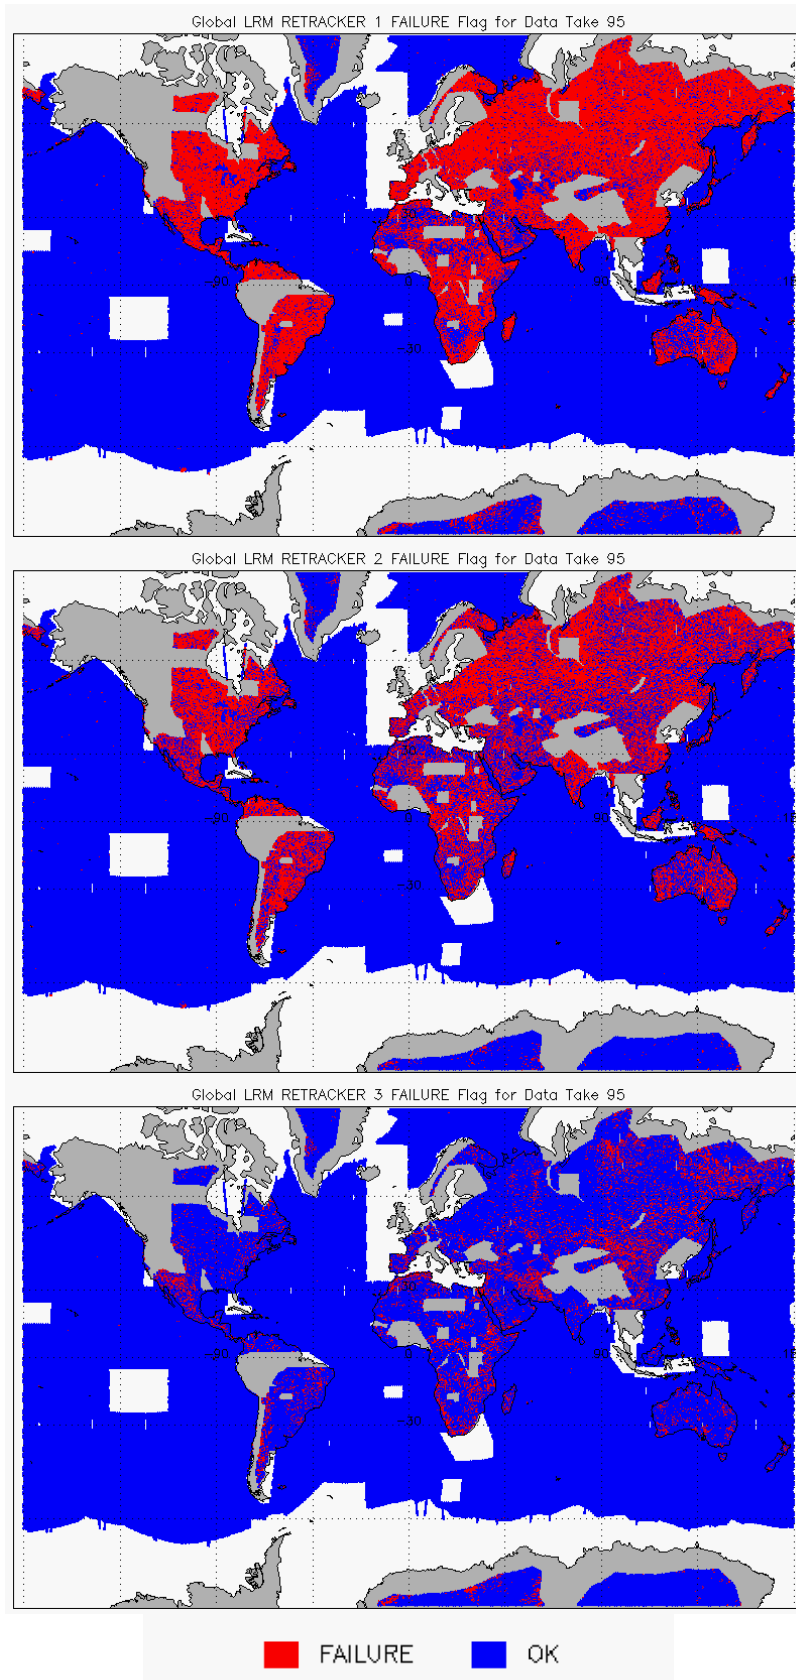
Global LRM RETRACKER 1 FAILURE Flag for Data Take 95

-60
0
90
-30
0
-30
150

Global LRM RETRACKER 2 FAILURE Flag for Data Take 95

-60
0
90
-30
0
-30

Global LRM RETRACKER 3 FAILURE Flag for Data Take 95

-60
0
90
-30
0
-30

FAILURE OK